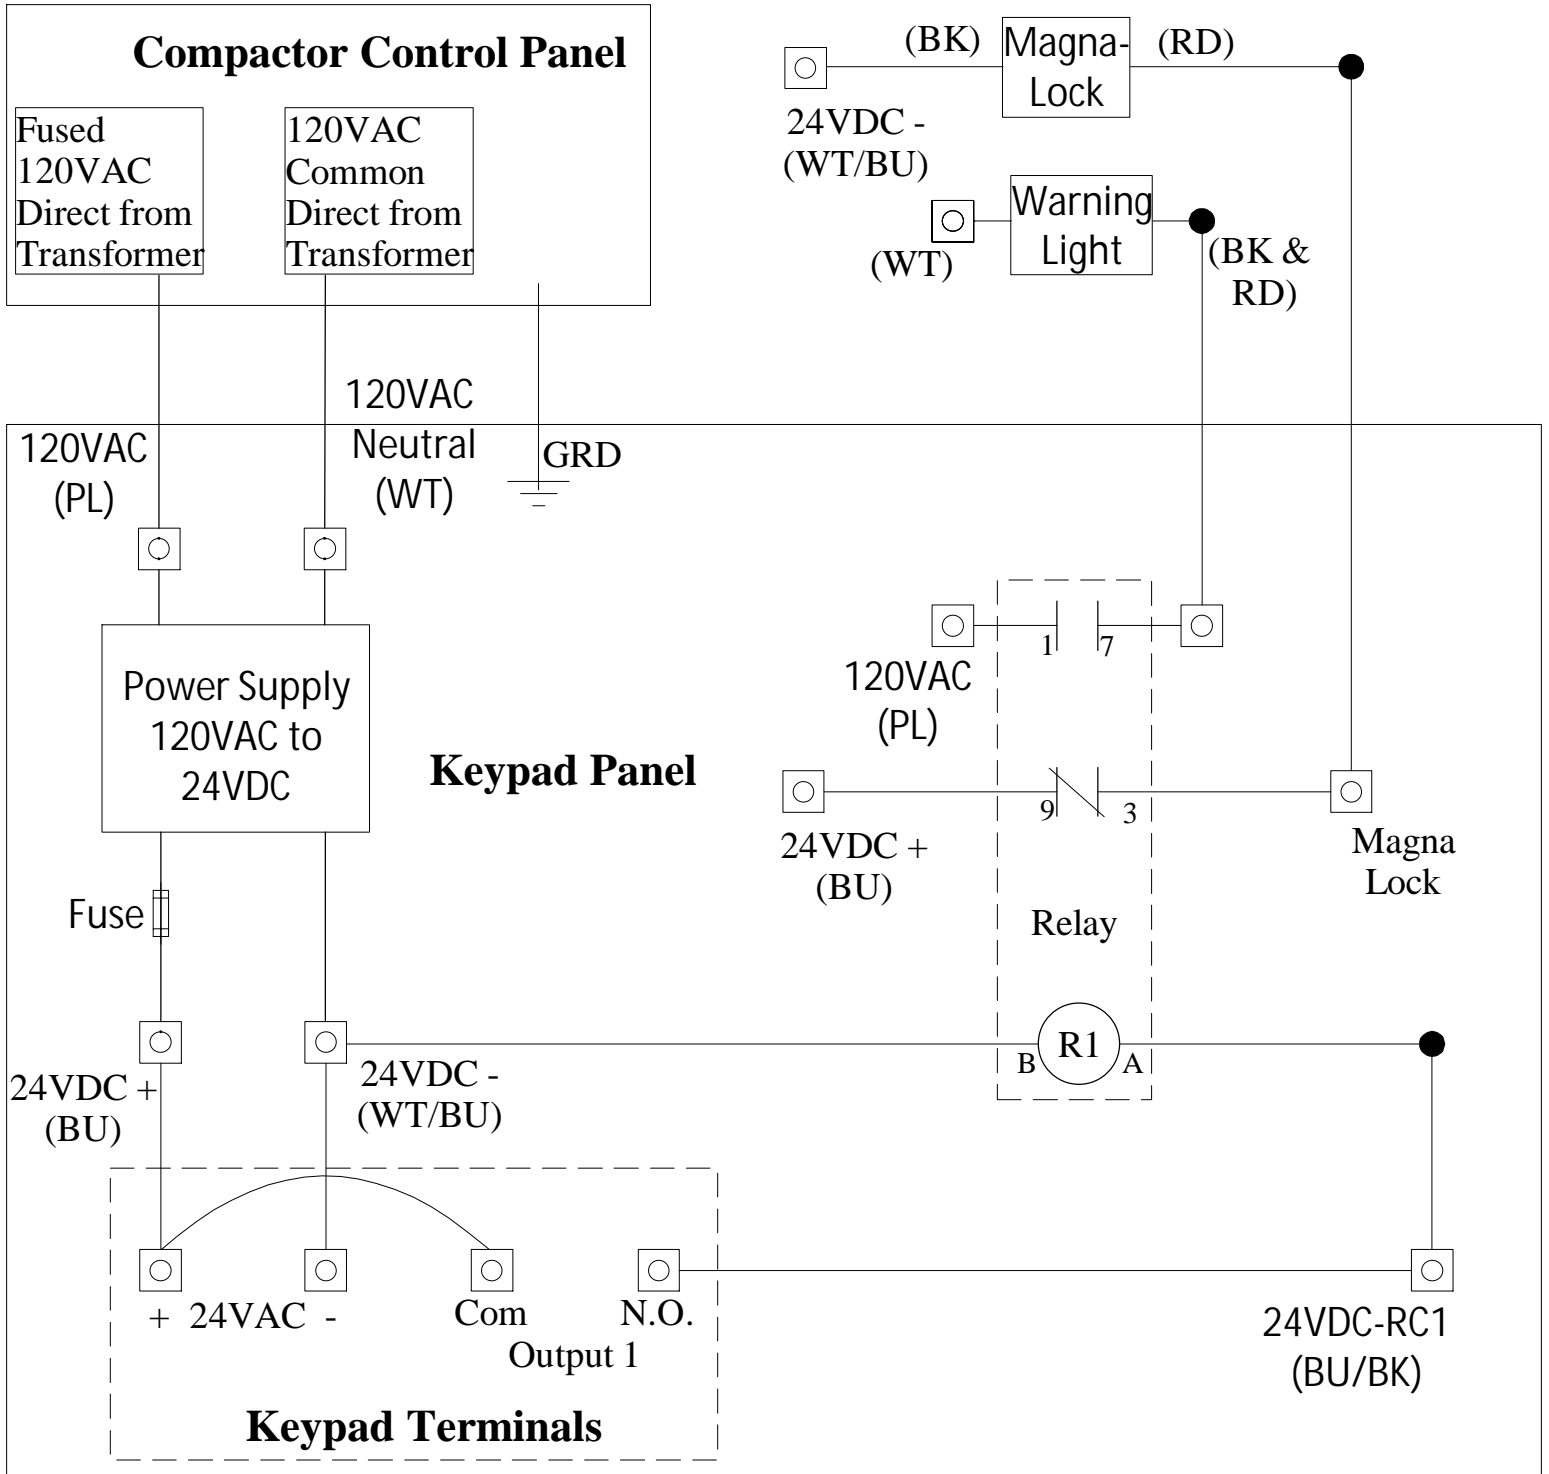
Compactor Control Panel

Fused 120VAC Direct from Transformer

120VAC Common Direct from Transformer

(BK)
Magna-Lock
(RD)

24VDC - (WT/BU)

Warning Light

(WT)

(BK & RD)

120VAC Neutral (WT)

GRD

120VAC (PL)

1
7

120VAC (PL)

Power Supply 120VAC to 24VDC

Keypad Panel

9
3

24VDC + (BU)

Magna Lock

Relay

Fuse

R1
B
A

24VDC + (BU)

24VDC - (WT/BU)

+ 24VAC -
Com
N.O.
Output 1

Keypad Terminals

24VDC-RC1 (BU/BK)